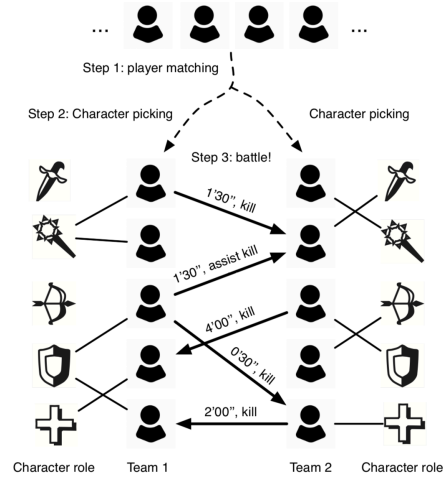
...
...

Step 1: player matching

Step 2: Character picking

Character picking

Step 3: battle!

1'30", kill

1'30", assist kill

4'00", kill

0'30", kill

2'00", kill

Character role
Team 1
Team 2
Character role